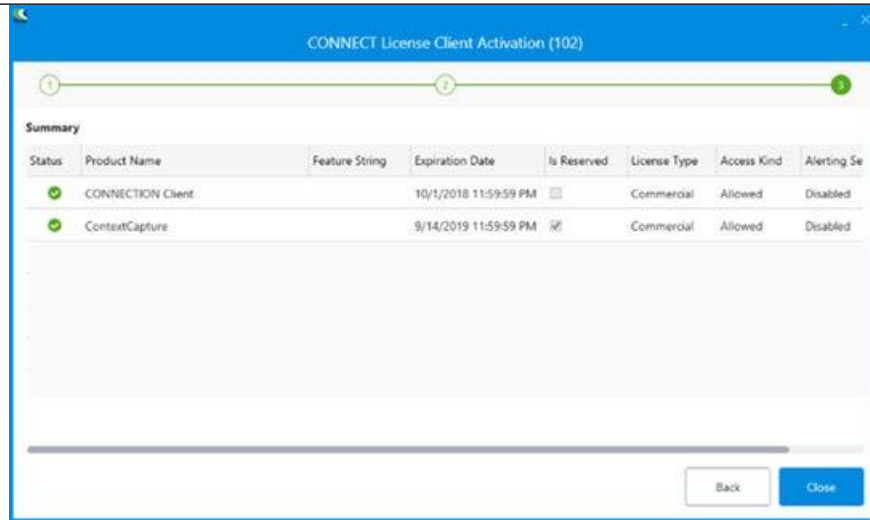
CONNECT License Client Activation (102)

1 2 3

Summary

| Status | Product Name | Feature String | Expiration Date | Is Reserved | License Type | Access Kind | Alerting Se |
|---|---|---|---|---|---|---|---|
| | CONNECTION Client | | 10/1/2018 11:59:59 PM | | Commercial | Allowed | Disabled |
| | ContextCapture | | 9/14/2019 11:59:59 PM | | Commercial | Allowed | Disabled |

Back

Close